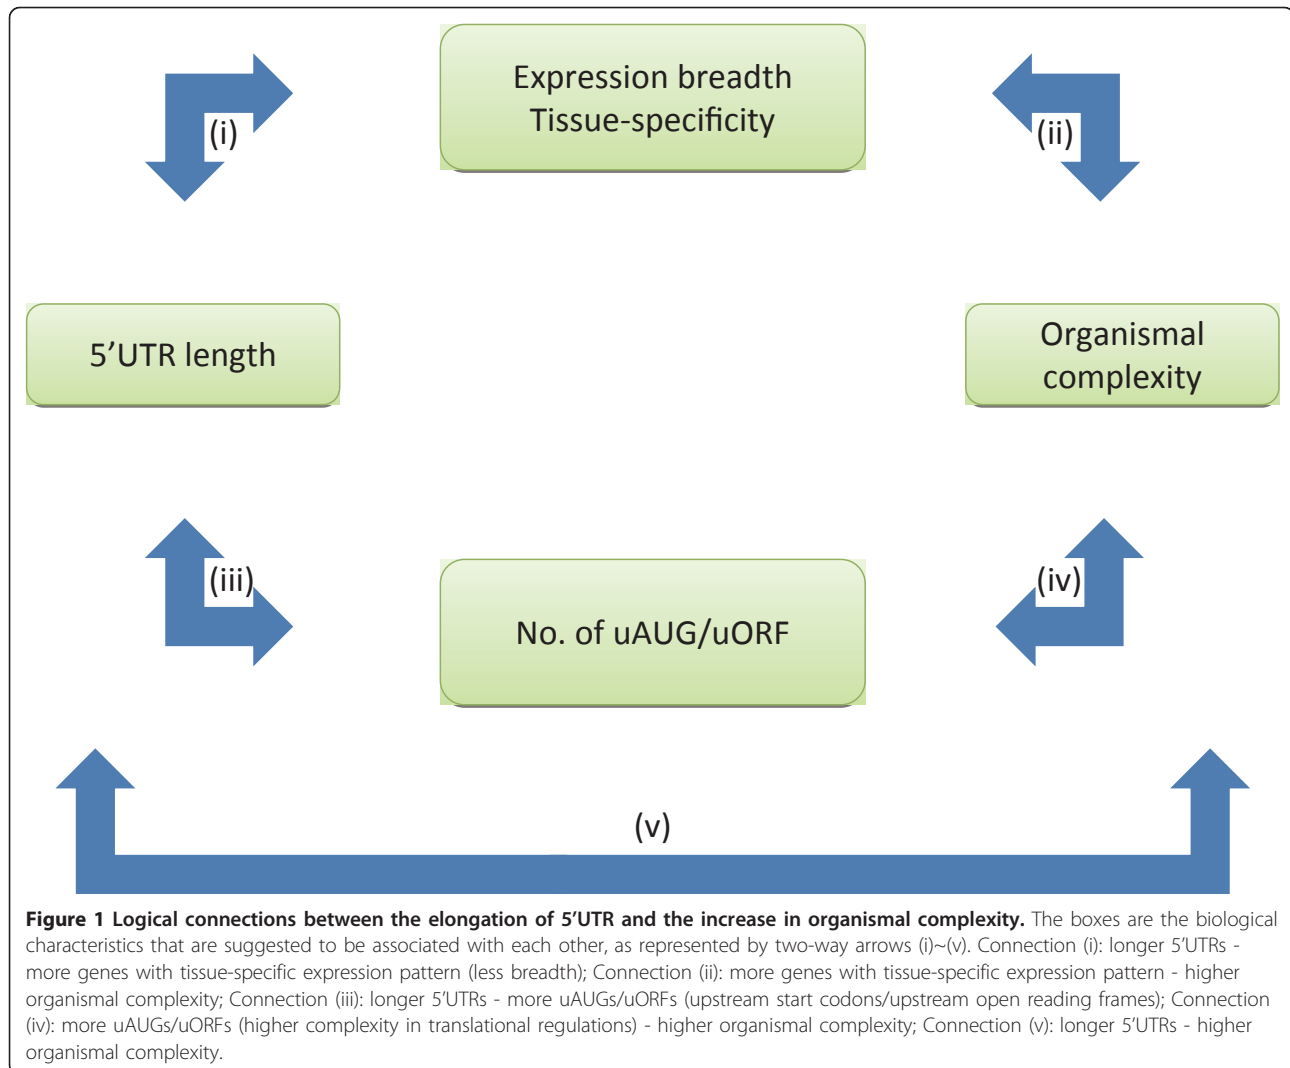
Expression breadth
Tissue-specificity

(i)

(ii)

5’UTR length

Organismal complexity

(iii)

(iv)

No. of uAUG/uORF

(v)

**Figure 1 Logical connections between the elongation of 5’UTR and the increase in organismal complexity.** The boxes are the biological characteristics that are suggested to be associated with each other, as represented by two-way arrows (i)~(v). Connection (i): longer 5’UTRs - more genes with tissue-specific expression pattern (less breadth); Connection (ii): more genes with tissue-specific expression pattern - higher organismal complexity; Connection (iii): longer 5’UTRs - more uAUGs/uORFs (upstream start codons/upstream open reading frames); Connection (iv): more uAUGs/uORFs (higher complexity in translational regulations) - higher organismal complexity; Connection (v): longer 5’UTRs - higher organismal complexity.